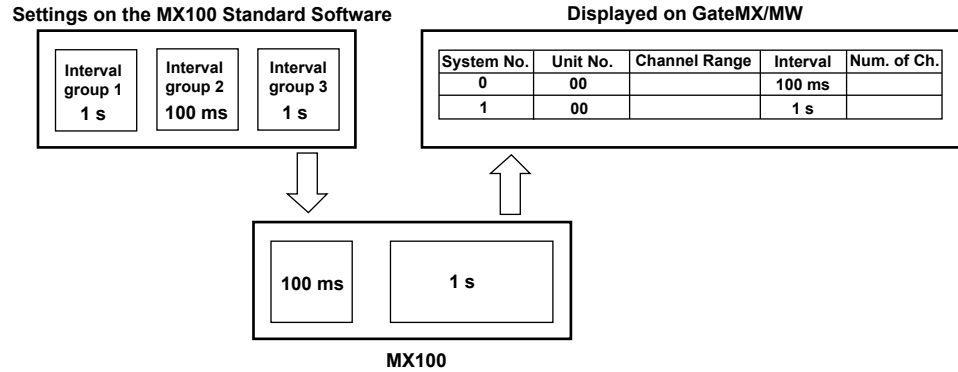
Settings on the MX100 Standard Software

Interval group 1
1 s

Interval group 2
100 ms

Interval group 3
1 s

Displayed on GateMX/MW

| System No. | Unit No. | Channel Range | Interval | Num. of Ch. |
|---|---|---|---|---|
| 0 | 00 | | 100 ms | |
| 1 | 00 | | 1 s | |

100 ms

1 s

MX100